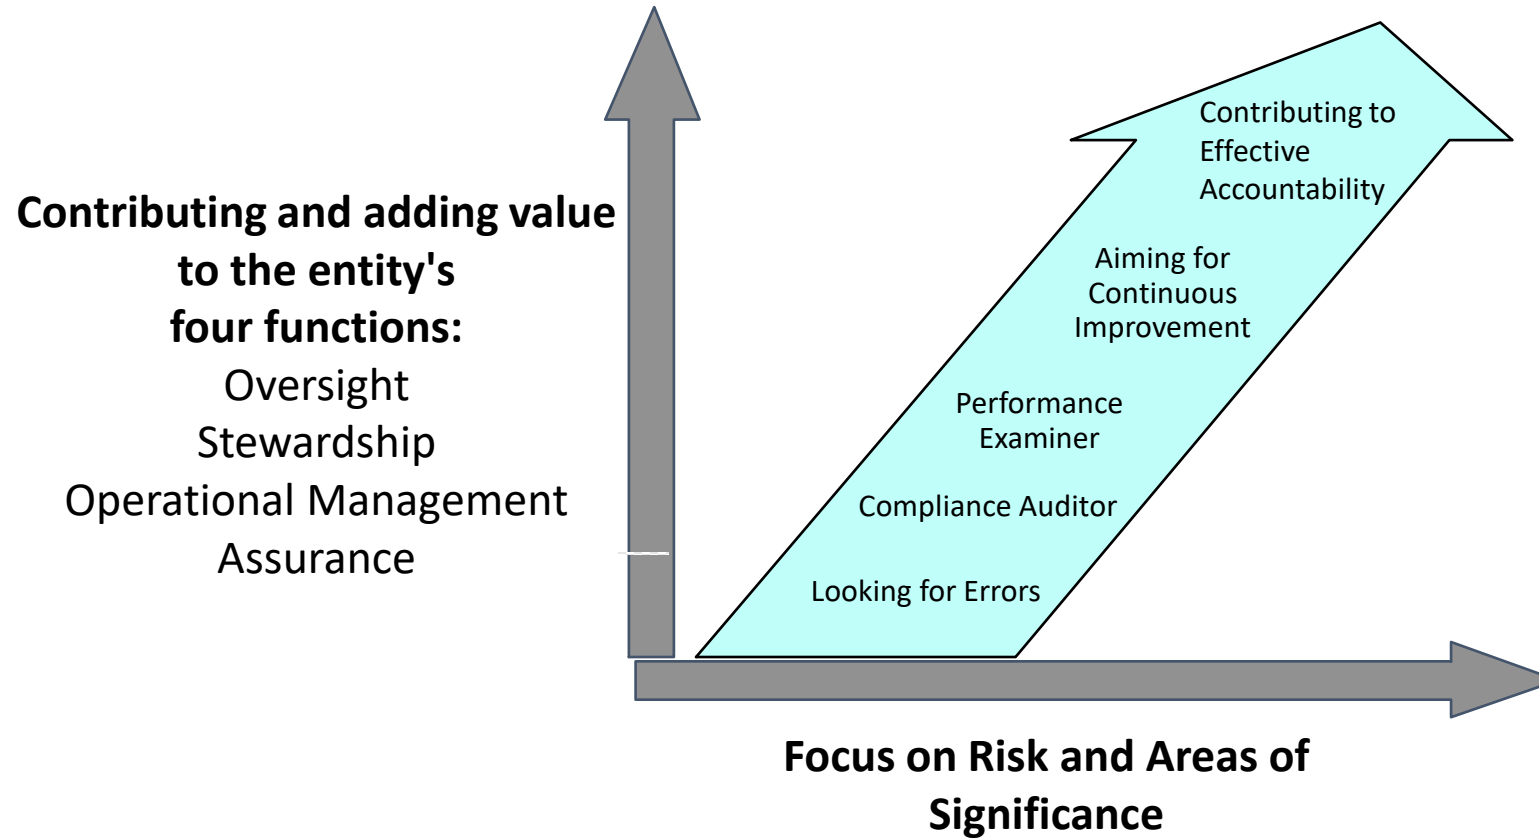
Contributing and adding value to the entity's four functions:
Oversight
Stewardship
Operational Management
Assurance

Contributing to Effective Accountability

Aiming for Continuous Improvement

Performance Examiner

Compliance Auditor

Looking for Errors

Focus on Risk and Areas of Significance